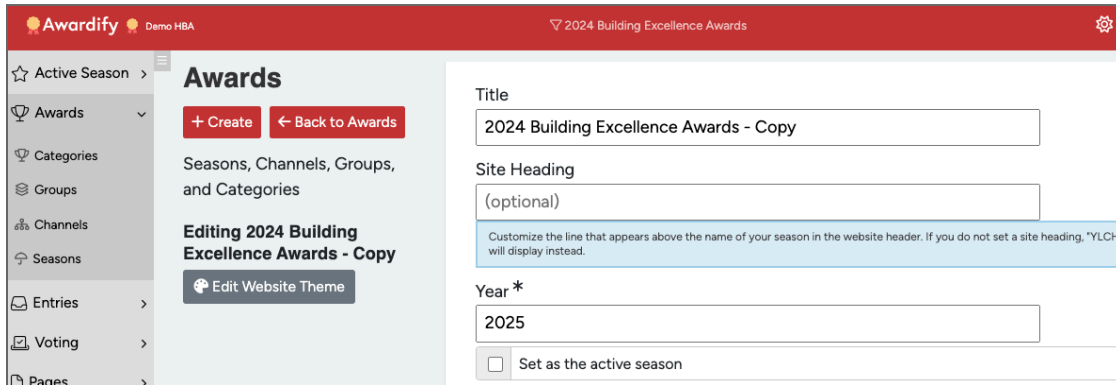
Awardify Demo HBA

2024 Building Excellence Awards

Active Season

Awards

Categories

Groups

Channels

Seasons

Entries

Voting

Pages

Awards

+ Create

← Back to Awards

Seasons, Channels, Groups, and Categories

Editing 2024 Building Excellence Awards - Copy

Edit Website Theme

Title

2024 Building Excellence Awards - Copy

Site Heading

(optional)

Customize the line that appears above the name of your season in the website header. If you do not set a site heading, "YLCH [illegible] will display instead.

Year *

2025

Set as the active season